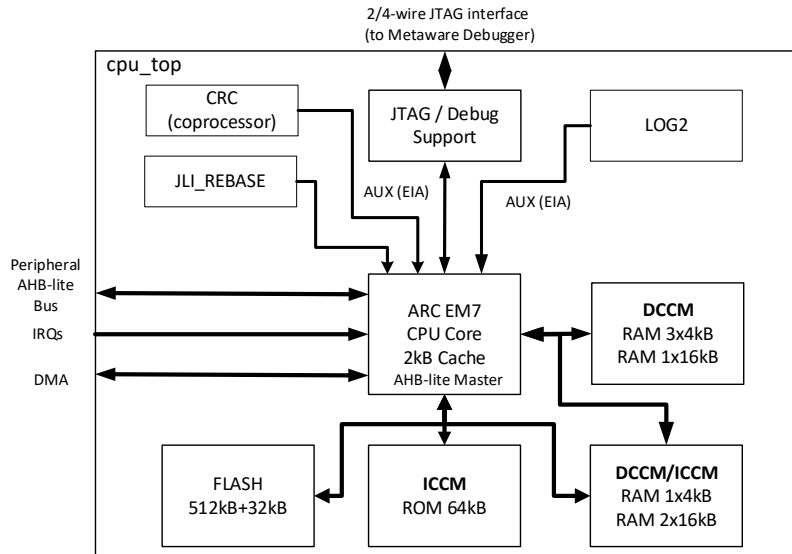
2/4-wire JTAG interface
(to Metaware Debugger)

cpu_top

CRC
(coprocessor)

JTAG / Debug
Support

LOG2

JLI_REBASE

AUX (EIA)

AUX (EIA)

Peripheral
AHB-lite
Bus

IRQs

DMA

ARC EM7
CPU Core
2kB Cache
AHB-lite Master

DCCM
RAM 3x4kB
RAM 1x16kB

FLASH
512kB+32kB

ICCM
ROM 64kB

DCCM/ICCM
RAM 1x4kB
RAM 2x16kB